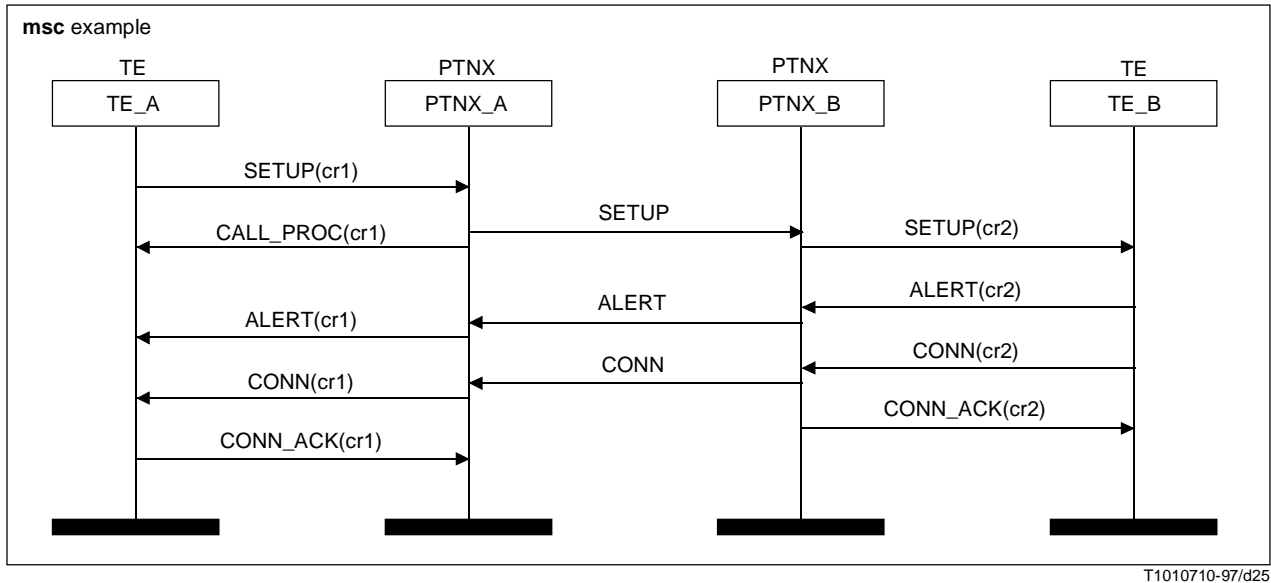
**msc** example

TE
TE_A

PTNX
PTNX_A

PTNX
PTNX_B

TE
TE_B

SETUP(cr1)

SETUP

CALL_PROC(cr1)

SETUP(cr2)

ALERT(cr2)

ALERT

ALERT(cr1)

CONN(cr2)

CONN

CONN(cr1)

CONN_ACK(cr2)

CONN_ACK(cr1)

T1010710-97/d25